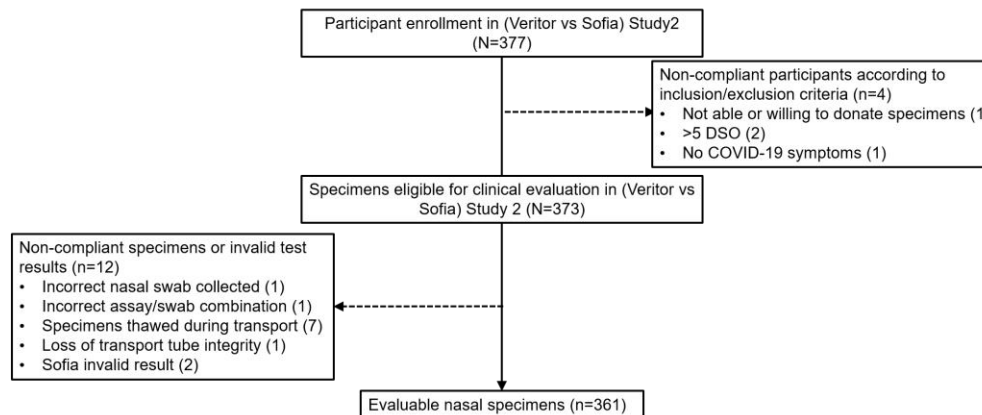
Participant enrollment in (Veritor vs Sofia) Study2 (N=377)

Non-compliant participants according to inclusion/exclusion criteria (n=4)
• Not able or willing to donate specimens (1
• >5 DSO (2)
• No COVID-19 symptoms (1)

Specimens eligible for clinical evaluation in (Veritor vs Sofia) Study 2 (N=373)

Non-compliant specimens or invalid test results (n=12)
• Incorrect nasal swab collected (1)
• Incorrect assay/swab combination (1)
• Specimens thawed during transport (7)
• Loss of transport tube integrity (1)
• Sofia invalid result (2)

Evaluable nasal specimens (n=361)